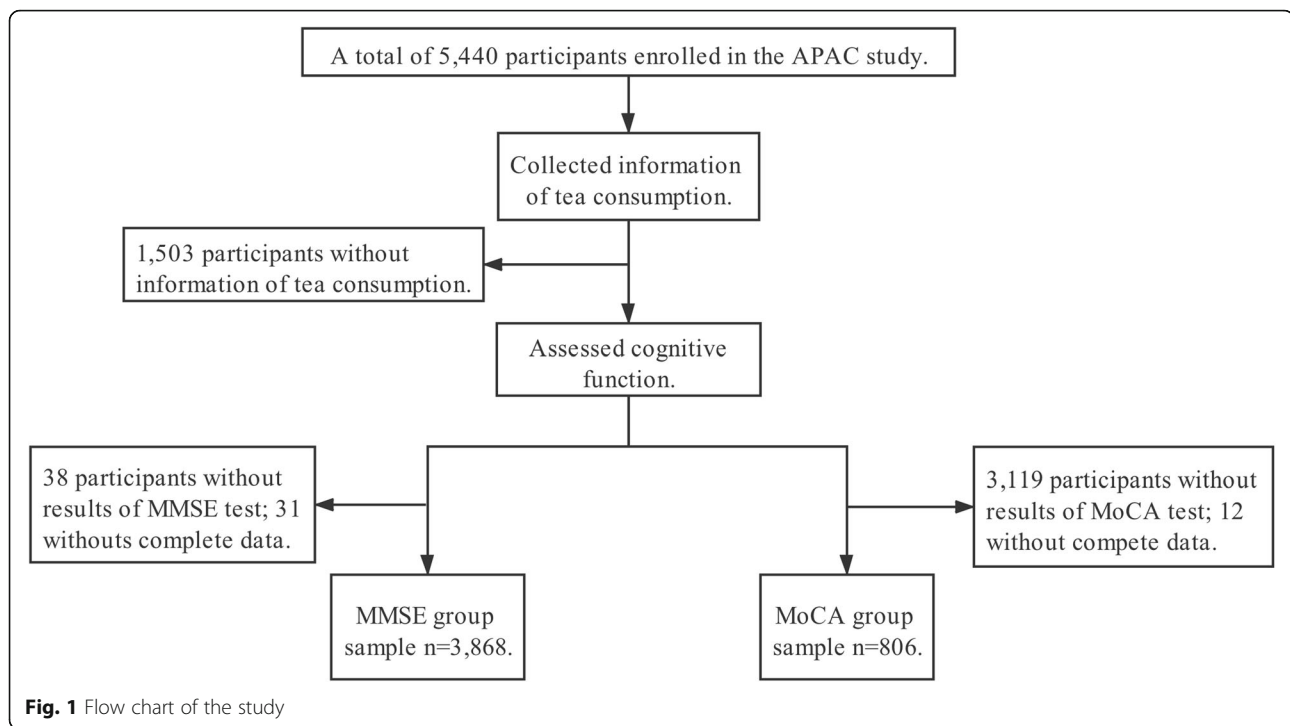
A total of 5,440 participants enrolled in the APAC study.

Collected information of tea consumption.

1,503 participants without information of tea consumption.

Assessed cognitive function.

38 participants without results of MMSE test; 31 withouts complete data.

3,119 participants without results of MoCA test; 12 without compete data.

MMSE group sample n=3,868.

MoCA group sample n=806.

**Fig. 1** Flow chart of the study